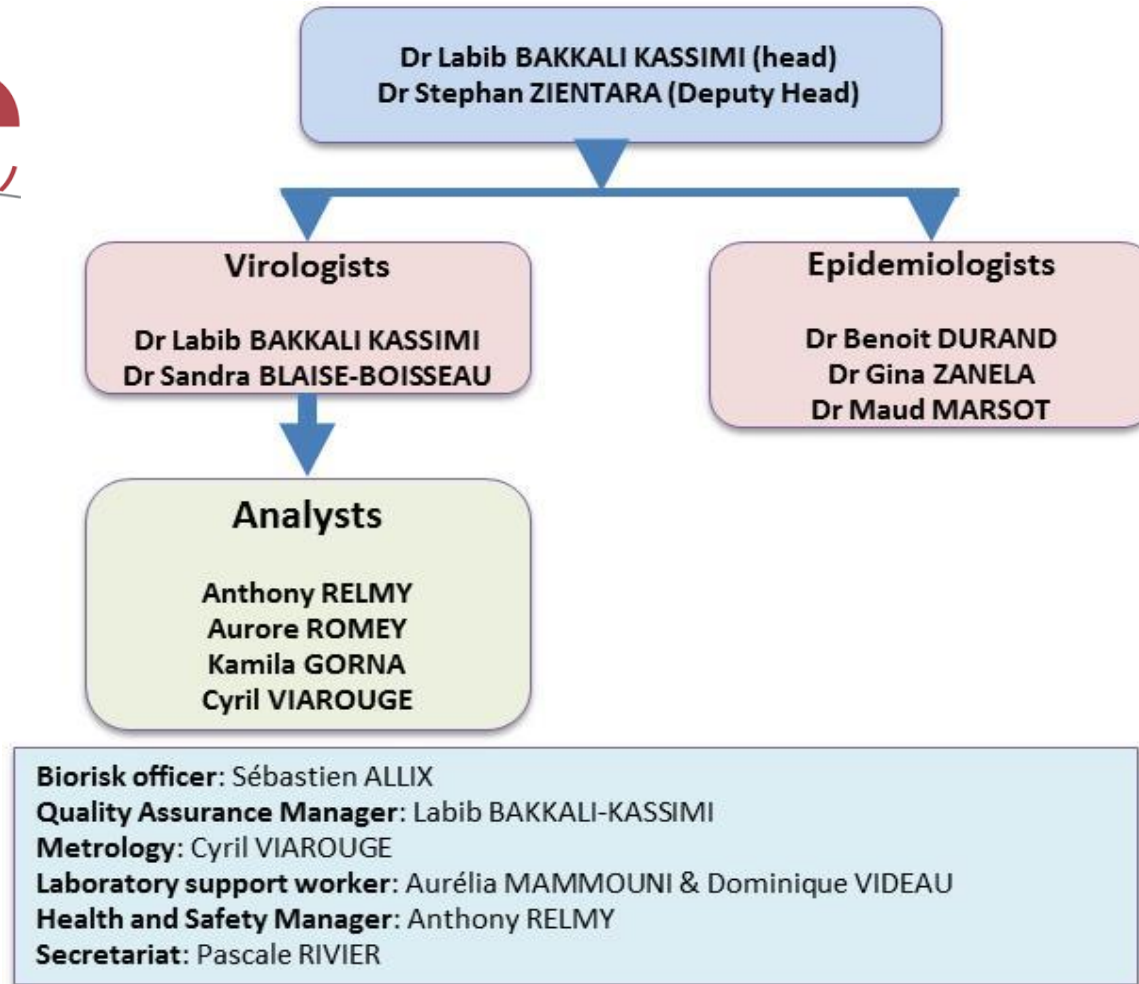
Dr Labib BAKKALI KASSIMI (head)
Dr Stephan ZIENTARA (Deputy Head)

Virologists

Dr Labib BAKKALI KASSIMI
Dr Sandra BLAISE-BOISSEAU

Epidemiologists

Dr Benoit DURAND
Dr Gina ZANELA
Dr Maud MARSOT

Analysts

Anthony RELMY
Aurore ROMEY
Kamila GORNA
Cyril VIAROUGE

Biorisk officer: Sébastien ALLIX
Quality Assurance Manager: Labib BAKKALI-KASSIMI
Metrology: Cyril VIAROUGE
Laboratory support worker: Aurélia MAMMOUNI & Dominique VIDEAU
Health and Safety Manager: Anthony RELMY
Secretariat: Pascale RIVIER